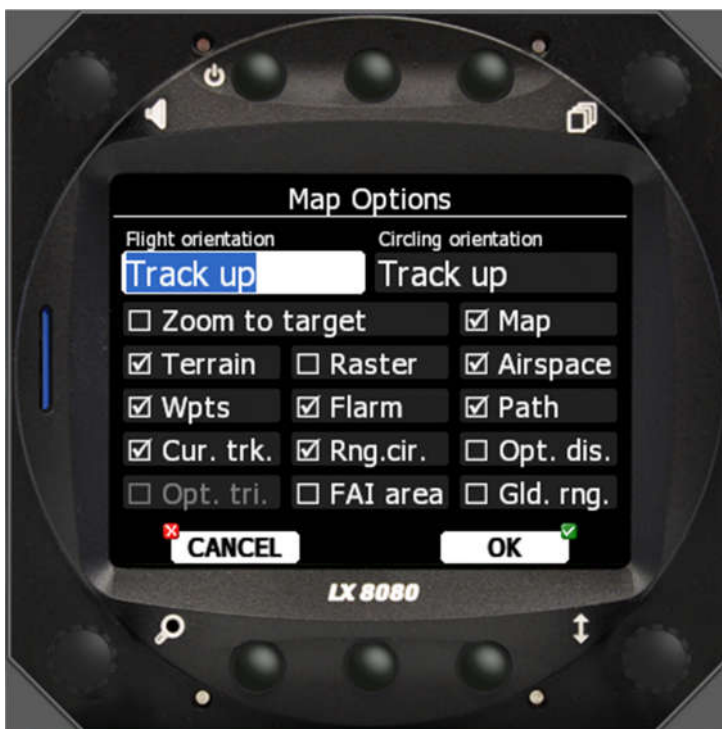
Map Options

Flight orientation
Track up

Circling orientation
Track up

☐ Zoom to target
☑ Map
☑ Terrain
☐ Raster
☑ Airspace
☑ Wpts
☑ Flarm
☑ Path
☑ Cur. trk.
☑ Rng.cir.
☐ Opt. dis.
☐ Opt. tri.
☐ FAI area
☐ Gld. rng.

CANCEL
OK

LX 8080